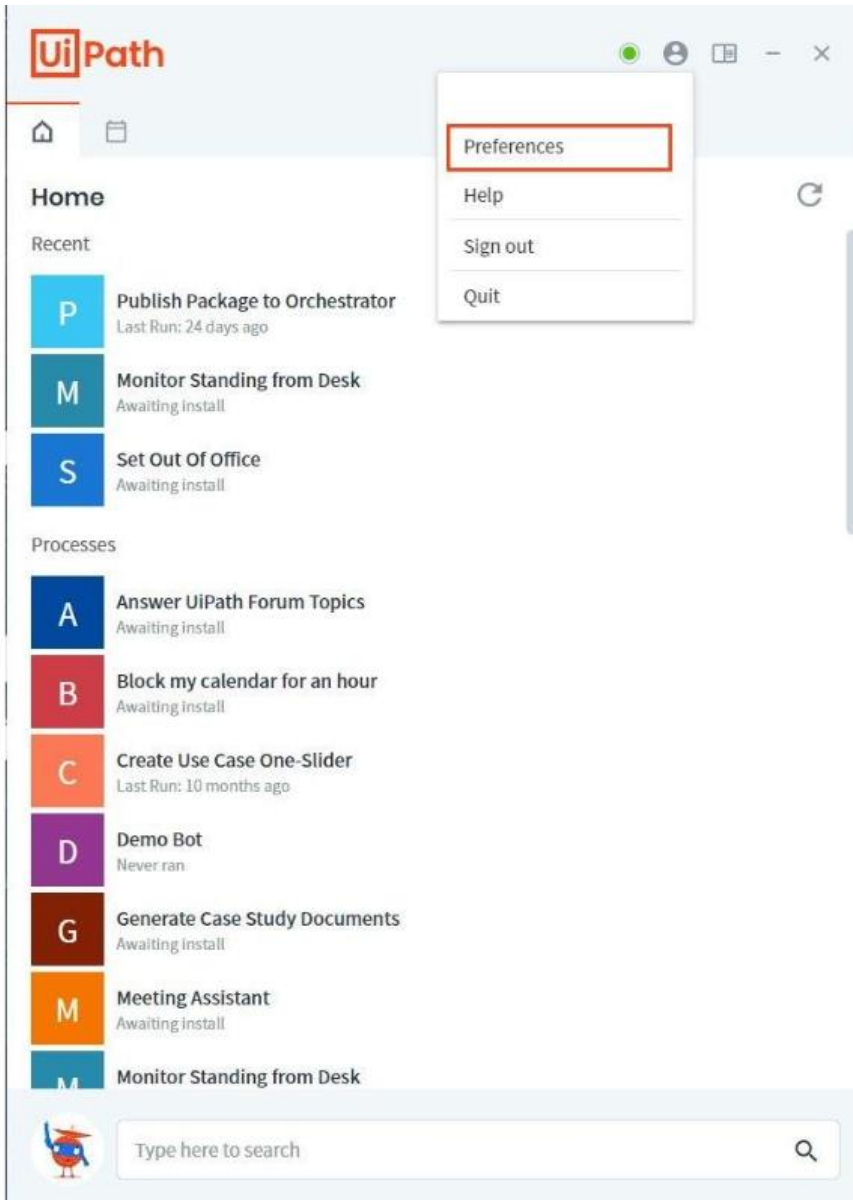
UiPath

Preferences
Help
Sign out
Quit

Home

Recent

P Publish Package to Orchestrator
Last Run: 24 days ago

M Monitor Standing from Desk
Awaiting install

S Set Out Of Office
Awaiting install

Processes

A Answer UiPath Forum Topics
Awaiting install

B Block my calendar for an hour
Awaiting install

C Create Use Case One-Slider
Last Run: 10 months ago

D Demo Bot
Never ran

G Generate Case Study Documents
Awaiting install

M Meeting Assistant
Awaiting install

M Monitor Standing from Desk

Type here to search